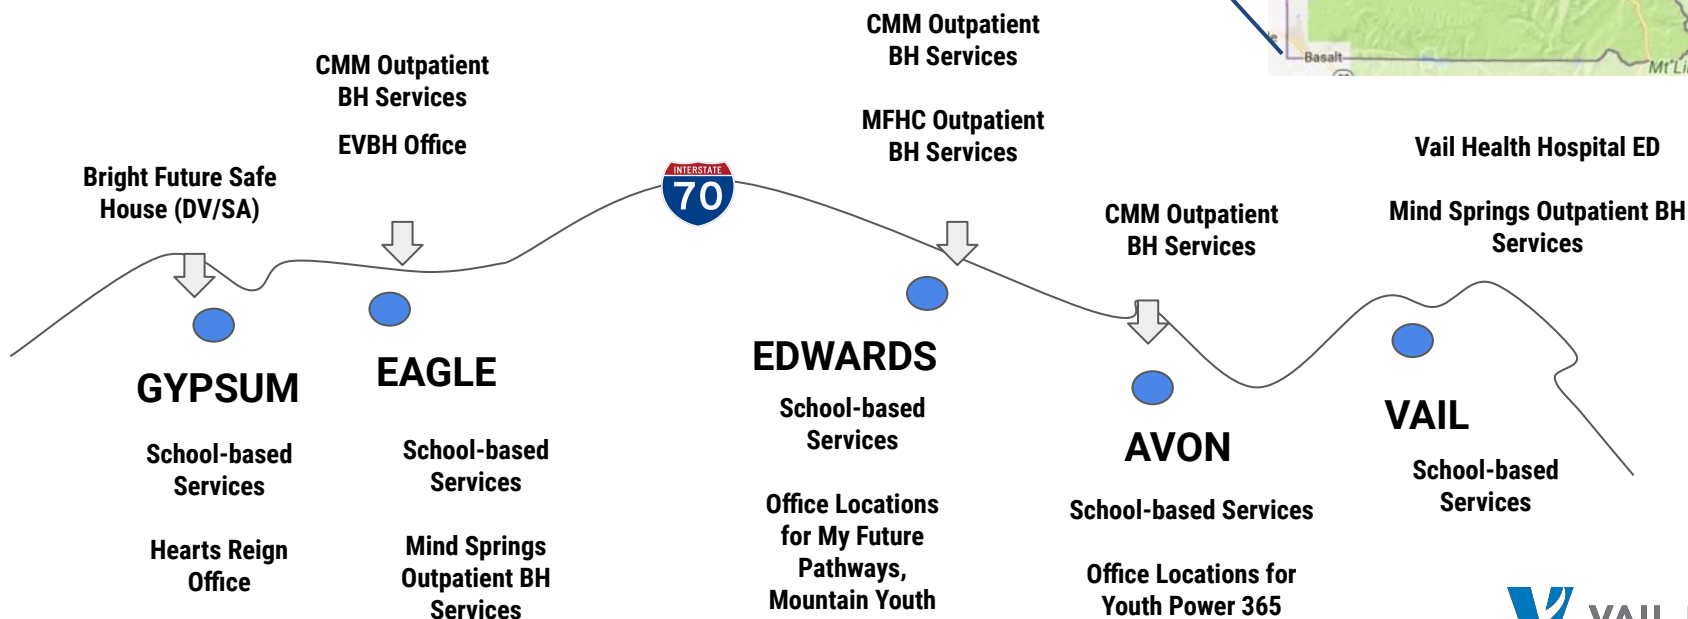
Basalt

Mt Li

Bright Future Safe House (DV/SA)

CMM Outpatient BH Services

EVBH Office

INTERSTATE 70

CMM Outpatient BH Services

MFHC Outpatient BH Services

CMM Outpatient BH Services

Vail Health Hospital ED

Mind Springs Outpatient BH Services

GYPSUM

School-based Services

Hearts Reign Office

EAGLE

School-based Services

Mind Springs Outpatient BH Services

EDWARDS

School-based Services

Office Locations for My Future Pathways, Mountain Youth

AVON

School-based Services

Office Locations for Youth Power 365

VAIL

School-based Services

VAIL